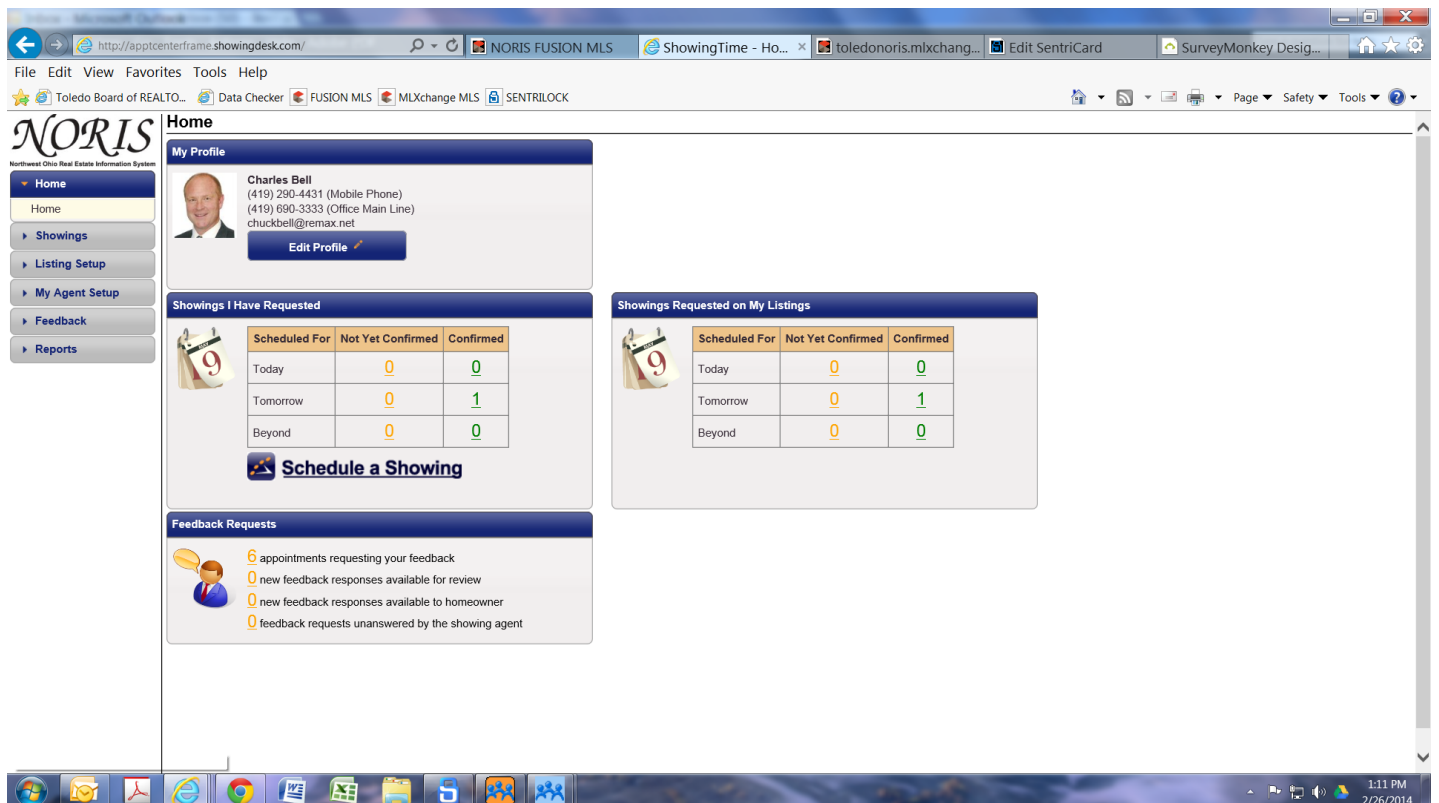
Inbox - Microsoft Outlook

http://apptcenterframe.showingdesk.com/

NORIS FUSION MLS

ShowingTime - Ho...

toledonoris.mlxchang...

Edit SentriCard

SurveyMonkey Desig...

File Edit View Favorites Tools Help

Toledo Board of REALTO... Data Checker FUSION MLS MLXchange MLS SENTRILOCK

Page Safety Tools

NORIS
Northwest Ohio Real Estate Information System

Home
Home
Showings
Listing Setup
My Agent Setup
Feedback
Reports

Home

My Profile

Charles Bell
(419) 290-4431 (Mobile Phone)
(419) 690-3333 (Office Main Line)
chuckbell@remax.net

Edit Profile

Showings I Have Requested

| Scheduled For | Not Yet Confirmed | Confirmed |
|---|---|---|
| Today | 0 | 0 |
| Tomorrow | 0 | 1 |
| Beyond | 0 | 0 |

Schedule a Showing

Showings Requested on My Listings

| Scheduled For | Not Yet Confirmed | Confirmed |
|---|---|---|
| Today | 0 | 0 |
| Tomorrow | 0 | 1 |
| Beyond | 0 | 0 |

Feedback Requests

6 appointments requesting your feedback
0 new feedback responses available for review
0 new feedback responses available to homeowner
0 feedback requests unanswered by the showing agent

1:11 PM
2/26/2014